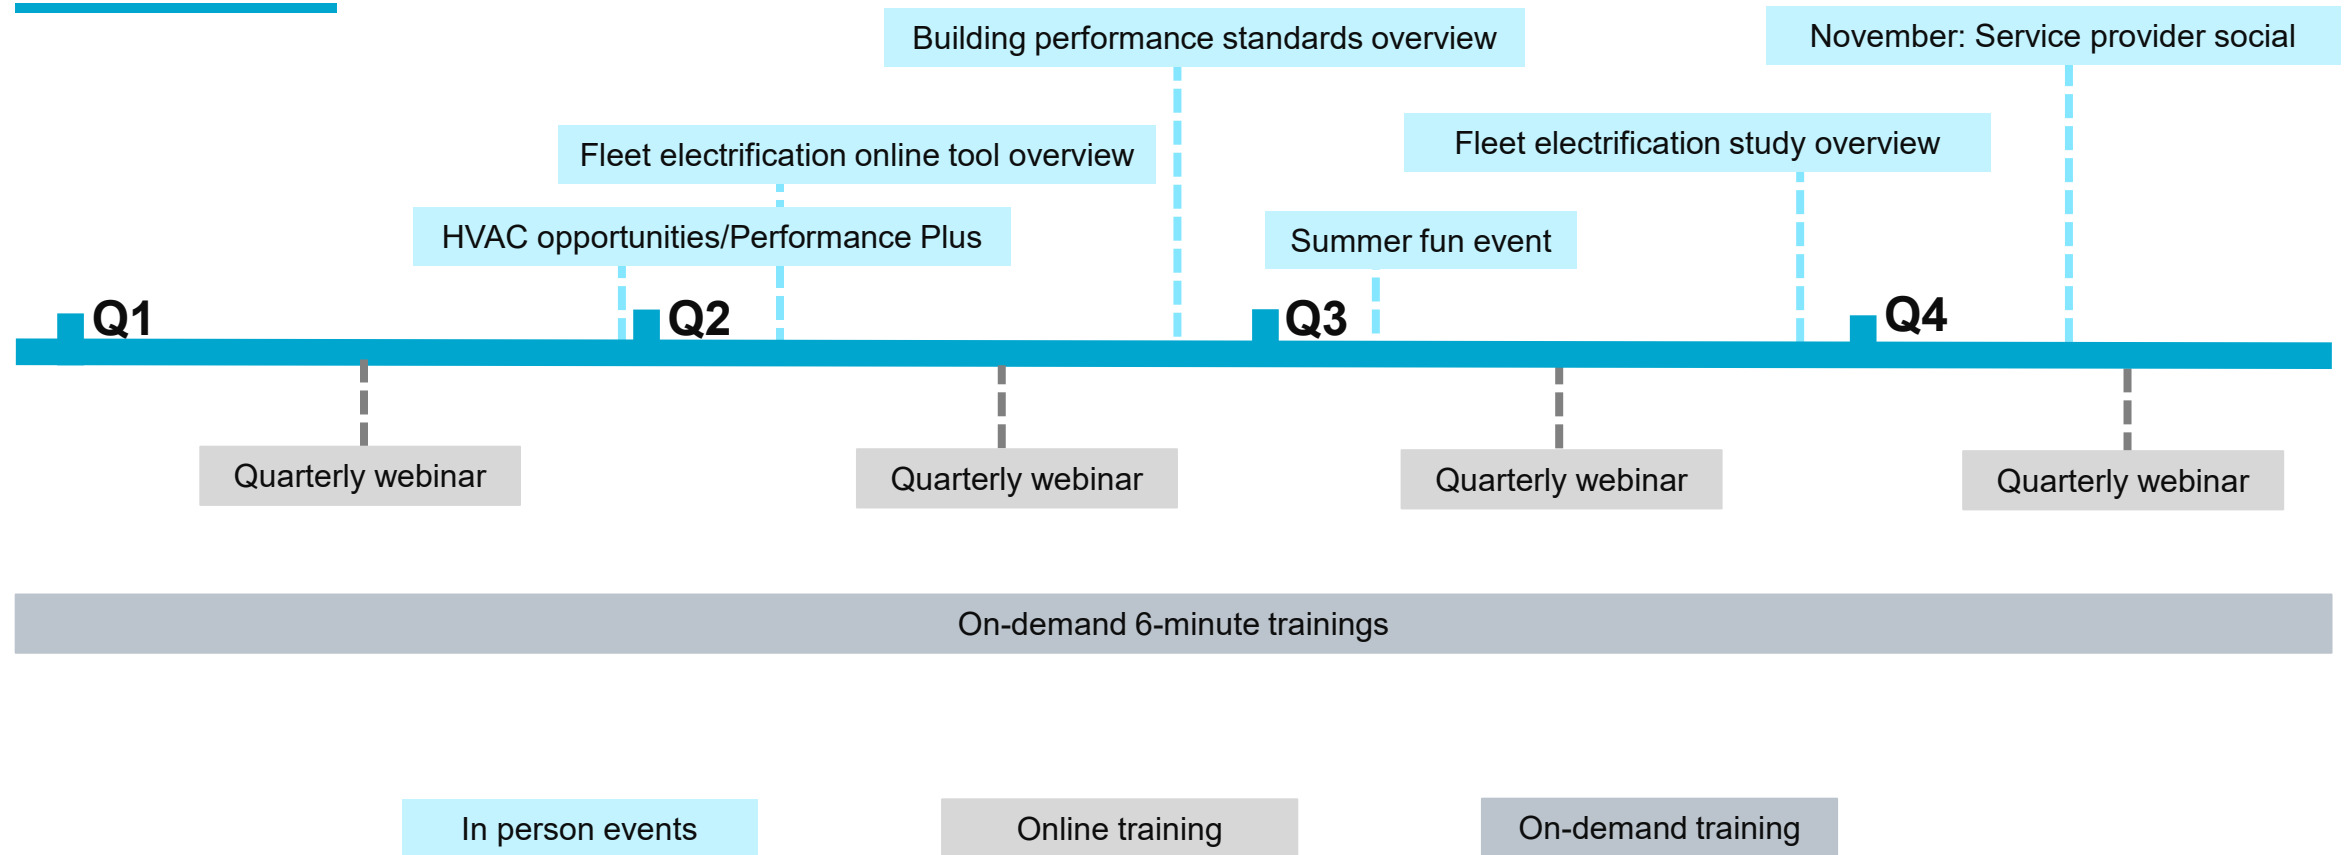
Building performance standards overview

November: Service provider social

Fleet electrification online tool overview

Fleet electrification study overview

HVAC opportunities/Performance Plus

Summer fun event

Q1

Q2

Q3

Q4

Quarterly webinar

Quarterly webinar

Quarterly webinar

Quarterly webinar

On-demand 6-minute trainings

In person events

Online training

On-demand training